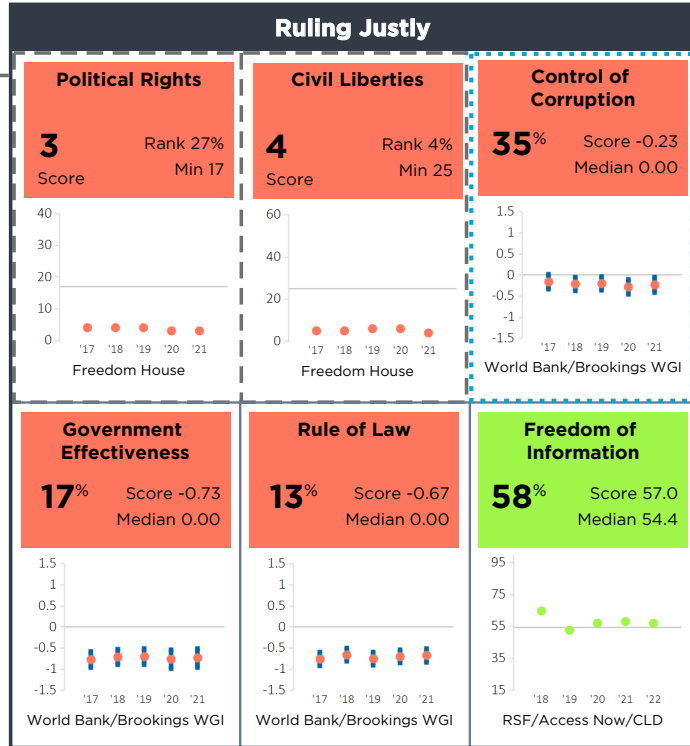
Ruling Justly

Political Rights
3
Score
Rank 27%
Min 17
40
30
20
10
0
'17 '18 '19 '20 '21
Freedom House

Civil Liberties
4
Score
Rank 4%
Min 25
60
40
20
0
'17 '18 '19 '20 '21
Freedom House

Control of Corruption
35%
Score -0.23
Median 0.00
1.5
1
0.5
0
-0.5
-1
-1.5
'17 '18 '19 '20 '21
World Bank/Brookings WGI

Government Effectiveness
17%
Score -0.73
Median 0.00
1.5
1
0.5
0
-0.5
-1
-1.5
'17 '18 '19 '20 '21
World Bank/Brookings WGI

Rule of Law
13%
Score -0.67
Median 0.00
1.5
1
0.5
0
-0.5
-1
-1.5
'17 '18 '19 '20 '21
World Bank/Brookings WGI

Freedom of Information
58%
Score 57.0
Median 54.4
95
75
55
35
15
'18 '19 '20 '21 '22
RSF/Access Now/CLD